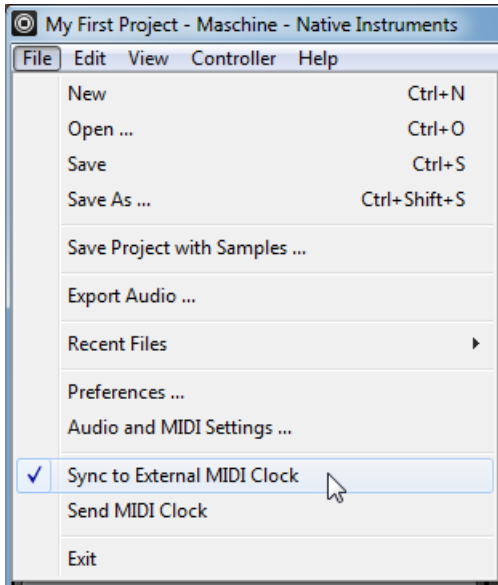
My First Project - Maschine - Native Instruments

File Edit View Controller Help

New Ctrl+N
Open ... Ctrl+O
Save Ctrl+S
Save As ... Ctrl+Shift+S

Save Project with Samples ...

Export Audio ...

Recent Files

Preferences ...
Audio and MIDI Settings ...

✓ Sync to External MIDI Clock
Send MIDI Clock

Exit